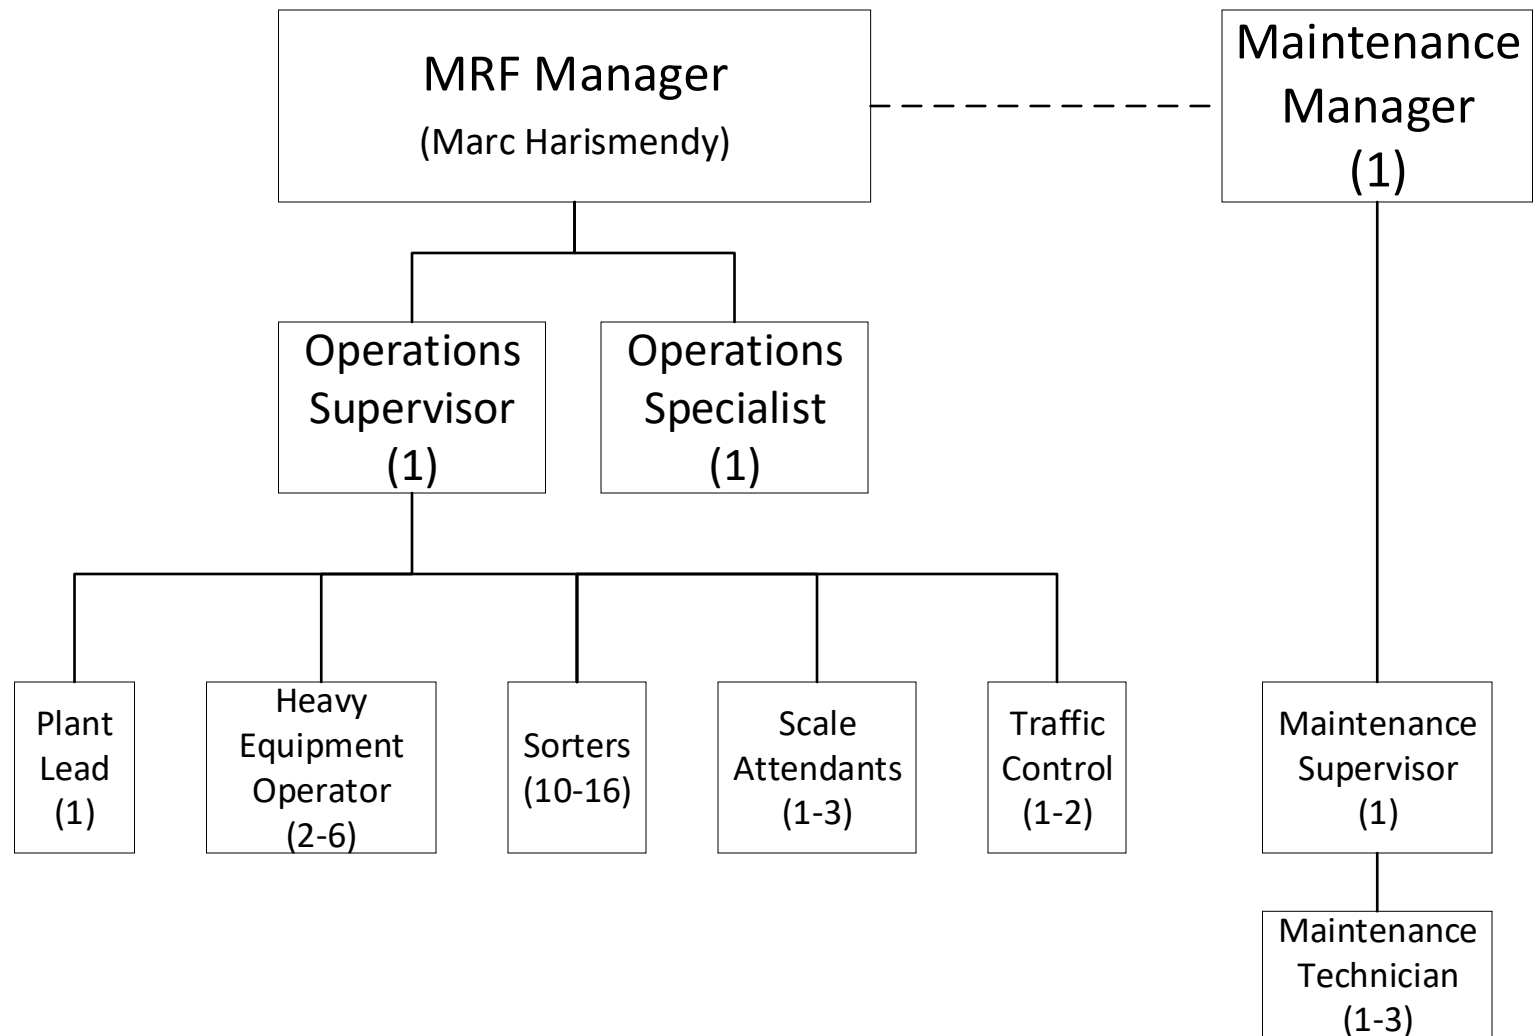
MRF Manager
(Marc Harismendy)

Maintenance Manager
(1)

Operations Supervisor
(1)

Operations Specialist
(1)

Plant Lead
(1)

Heavy Equipment Operator
(2-6)

Sorters
(10-16)

Scale Attendants
(1-3)

Traffic Control
(1-2)

Maintenance Supervisor
(1)

Maintenance Technician
(1-3)